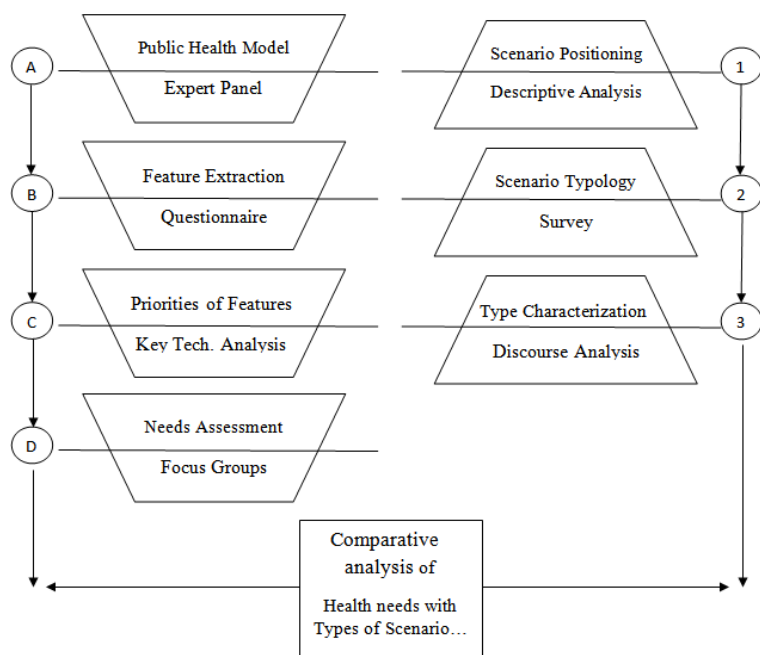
A

Public Health Model

Expert Panel

Scenario Positioning

Descriptive Analysis

1

B

Feature Extraction

Questionnaire

Scenario Typology

Survey

2

C

Priorities of Features

Key Tech. Analysis

Type Characterization

Discourse Analysis

3

D

Needs Assessment

Focus Groups

Comparative analysis of

Health needs with Types of Scenario…